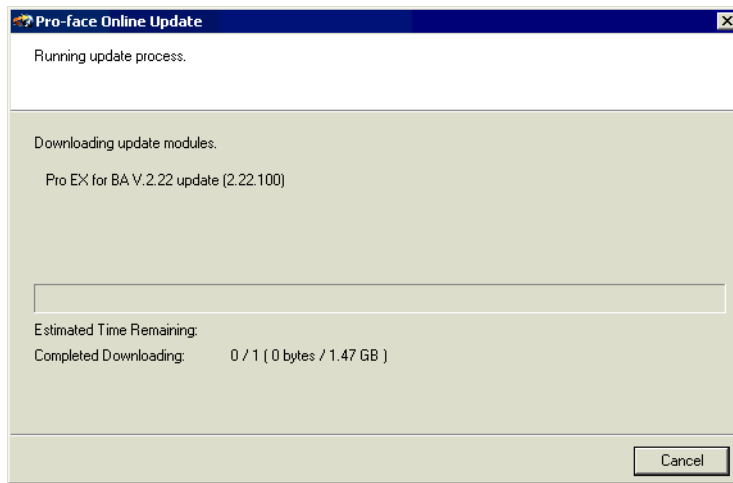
Pro-face Online Update

Running update process.

Downloading update modules.

Pro EX for BA V.2.22 update (2.22.100)

Estimated Time Remaining:

Completed Downloading: 0 / 1 ( 0 bytes / 1.47 GB )

Cancel